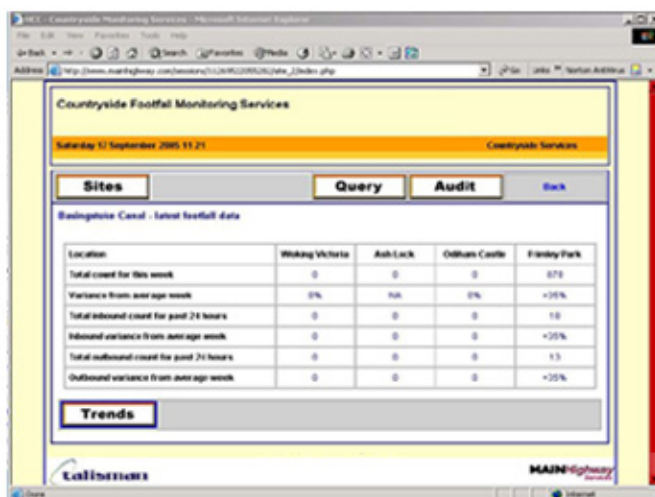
HCC - Countryside Monitoring Services - Microsoft Internet Explorer

File Edit View Favorites Tools Help

Back Search Favorites Media

Address http://www.mainhighway.com/sessions/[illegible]/site_2/index.php

Go Links Norton AntiVirus

Countryside Footfall Monitoring Services

Saturday 17 September 2005 11:21

Countryside Services

Sites

Query

Audit

Back

Basingstoke Canal - latest footfall data

| Location | Woking Victoria | Ash Lock | Odiham Castle | Frimley Park |
|---|---|---|---|---|
| Total count for this week | 0 | 0 | 0 | 879 |
| Variance from average week | 0% | NA | 0% | +35% |
| Total inbound count for past 24 hours | 0 | 0 | 0 | 18 |
| Inbound variance from average week | 0 | 0 | 0 | +35% |
| Total outbound count for past 24 hours | 0 | 0 | 0 | 13 |
| Outbound variance from average week | 0 | 0 | 0 | +35% |

Trends

talisman

MAINHighway Services

Done

Internet